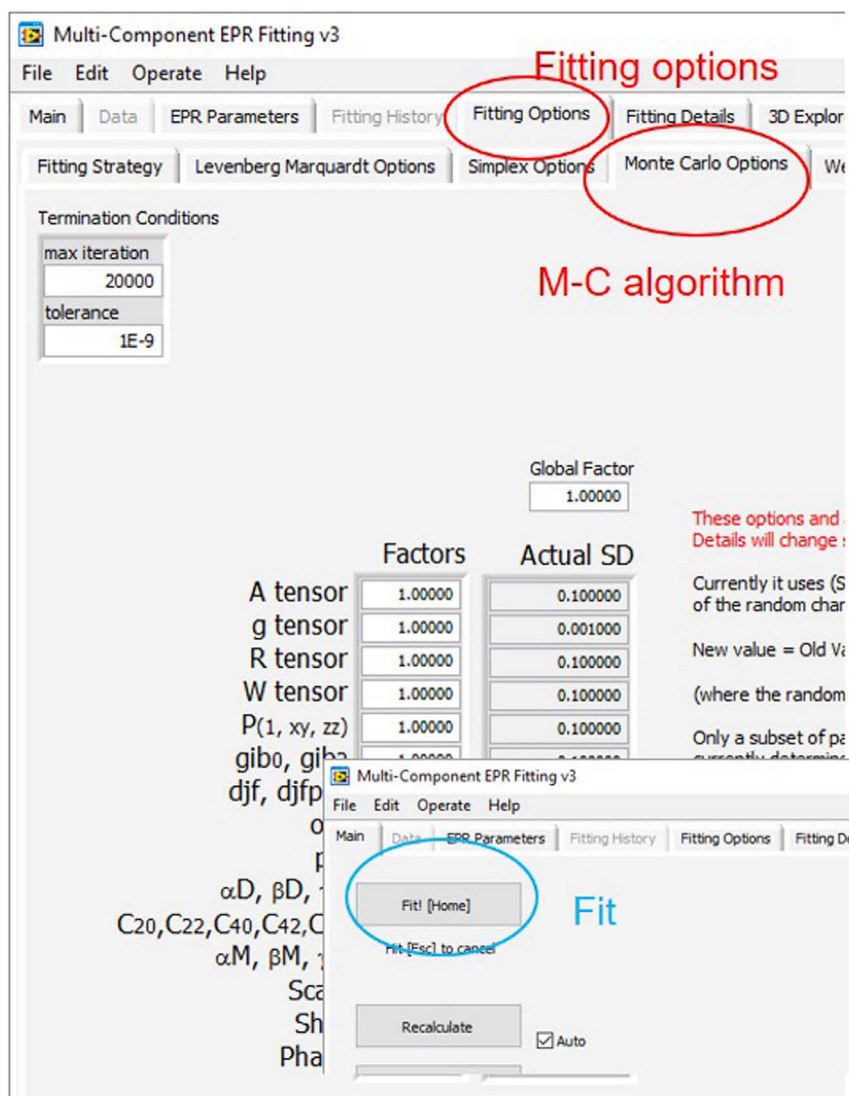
Multi-Component EPR Fitting v3

File Edit Operate Help

Fitting options

Main Data EPR Parameters Fitting History Fitting Options Fitting Details 3D Explor

Fitting Strategy Levenberg Marquardt Options Simplex Options Monte Carlo Options We

Termination Conditions

max iteration
20000
tolerance
1E-9

M-C algorithm

Global Factor
1.00000

These options and
Details will change

| | Factors | Actual SD |
|---|---|---|
| A tensor | 1.00000 | 0.100000 |
| g tensor | 1.00000 | 0.001000 |
| R tensor | 1.00000 | 0.100000 |
| W tensor | 1.00000 | 0.100000 |
| P(1, xy, zz) | 1.00000 | 0.100000 |
| gib0, gib2 | | |
| djf, djfp | | |

Currently it uses (S
of the random char

New value = Old Va

(where the random

Only a subset of pa

αD, βD,
C20,C22,C40,C42,C
αM, βM,
Sca
Sh
Pha

Multi-Component EPR Fitting v3

File Edit Operate Help

Main Data EPR Parameters Fitting History Fitting Options Fitting D

Fit! [Home]

Fit

Hit [Esc] to cancel

Recalculate

Auto